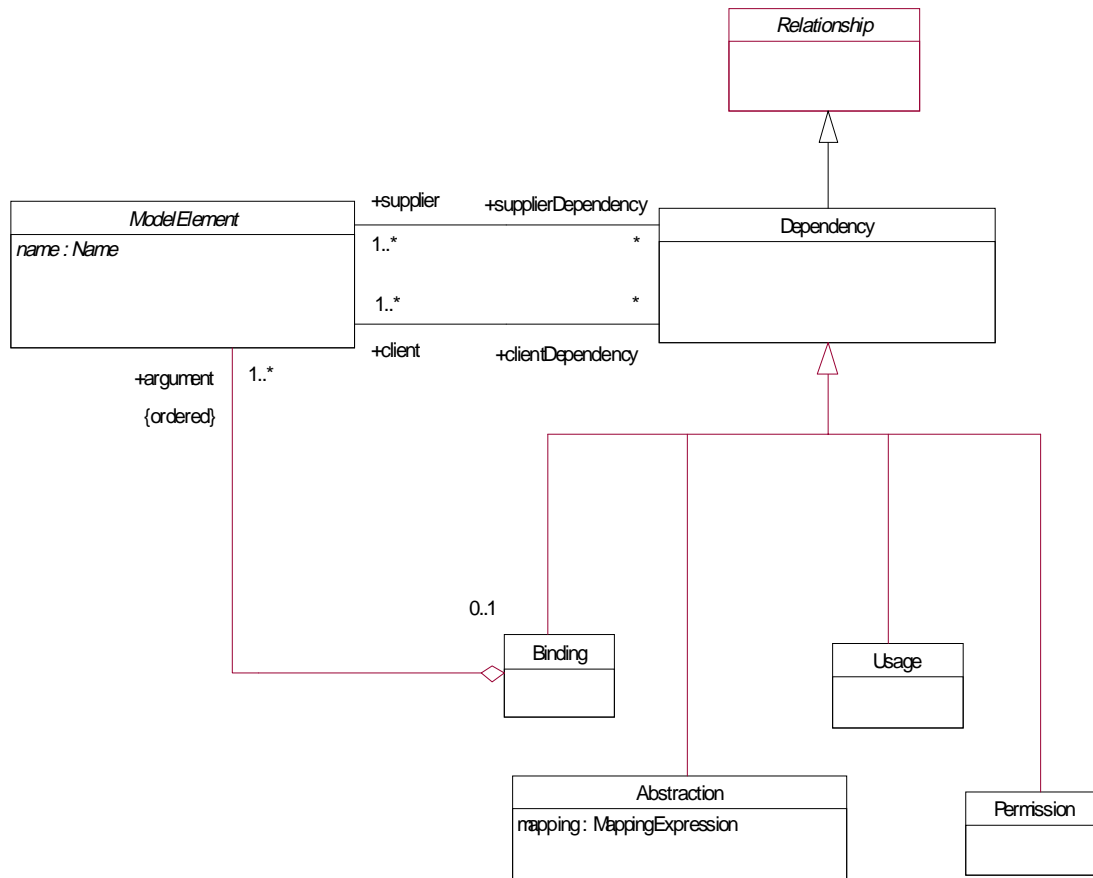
Relationship

ModelElement
name : Name

+supplier
+supplierDependency
1..*
*
Dependency
1..*
*
+client
+clientDependency

+argument
1..*
{ordered}

0..1
Binding

Usage

Abstraction
mapping : MappingExpression

Permission